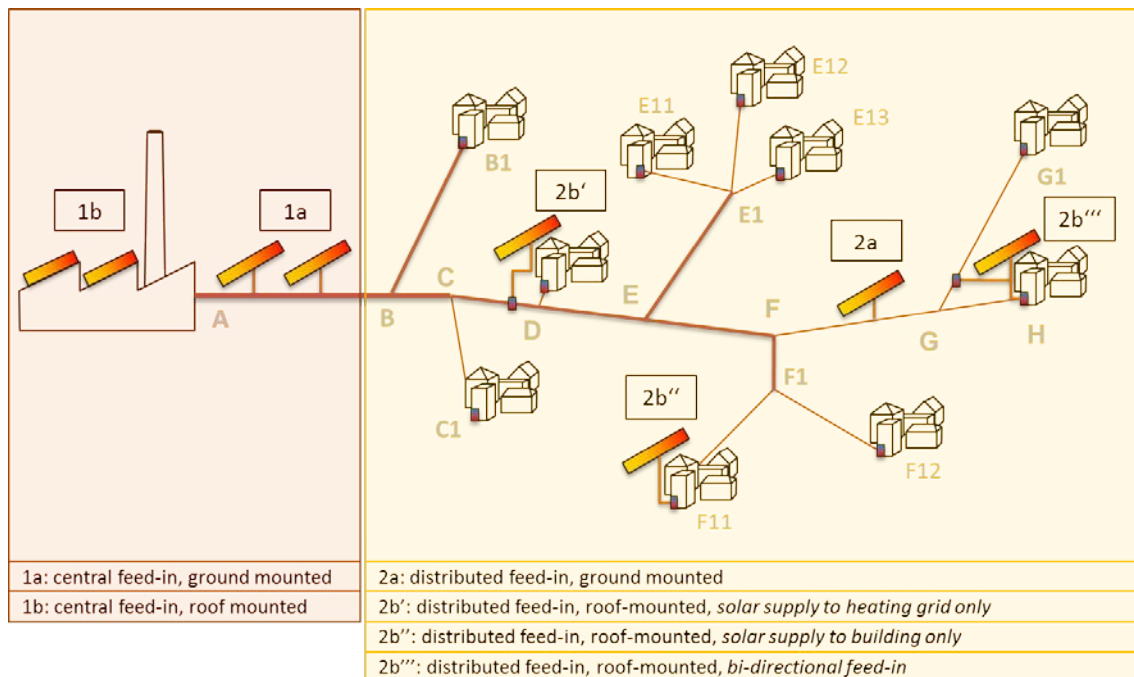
1b

1a

A

B

C

D

E

F

G

H

B1

C1

2b‘

E11

E12

E13

E1

2a

G1

2b‘‘‘

F1

2b‘‘

F11

F12

1a: central feed-in, ground mounted

1b: central feed-in, roof mounted

2a: distributed feed-in, ground mounted

2b‘: distributed feed-in, roof-mounted, *solar supply to heating grid only*

2b‘‘: distributed feed-in, roof-mounted, *solar supply to building only*

2b‘‘‘: distributed feed-in, roof-mounted, *bi-directional feed-in*